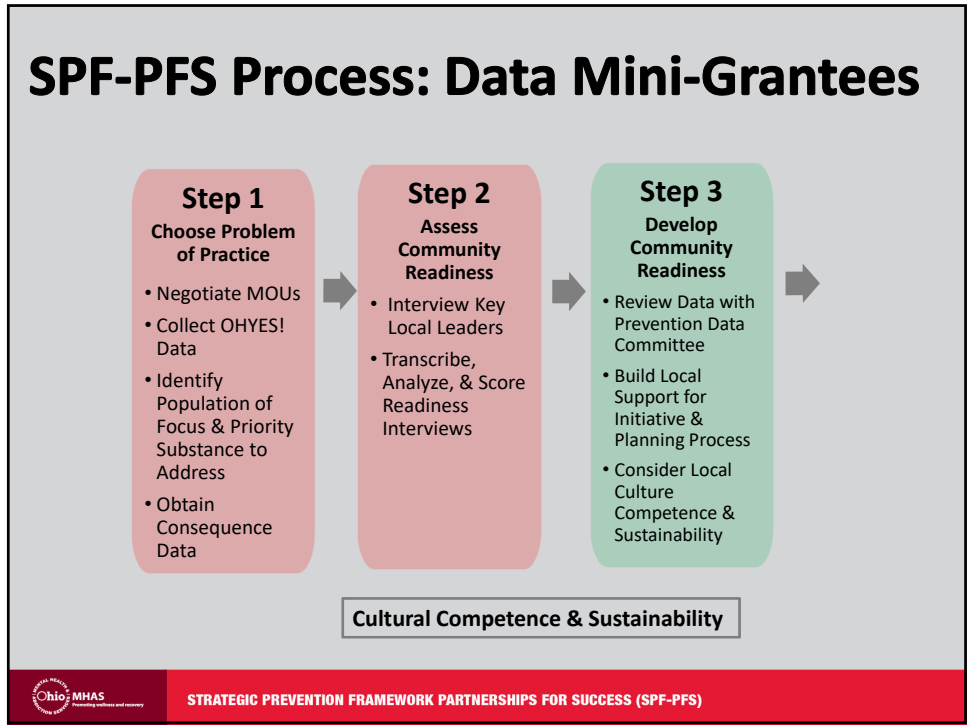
SPF-PFS Process: Data Mini-Grantees

Step 1
Choose Problem of Practice
• Negotiate MOUs
• Collect OHYES! Data
• Identify Population of Focus & Priority Substance to Address
• Obtain Consequence Data

Step 2
Assess Community Readiness
• Interview Key Local Leaders
• Transcribe, Analyze, & Score Readiness Interviews

Step 3
Develop Community Readiness
• Review Data with Prevention Data Committee
• Build Local Support for Initiative & Planning Process
• Consider Local Culture Competence & Sustainability

Cultural Competence & Sustainability

Ohio MHAS
Promoting wellness and recovery

STRATEGIC PREVENTION FRAMEWORK PARTNERSHIPS FOR SUCCESS (SPF-PFS)